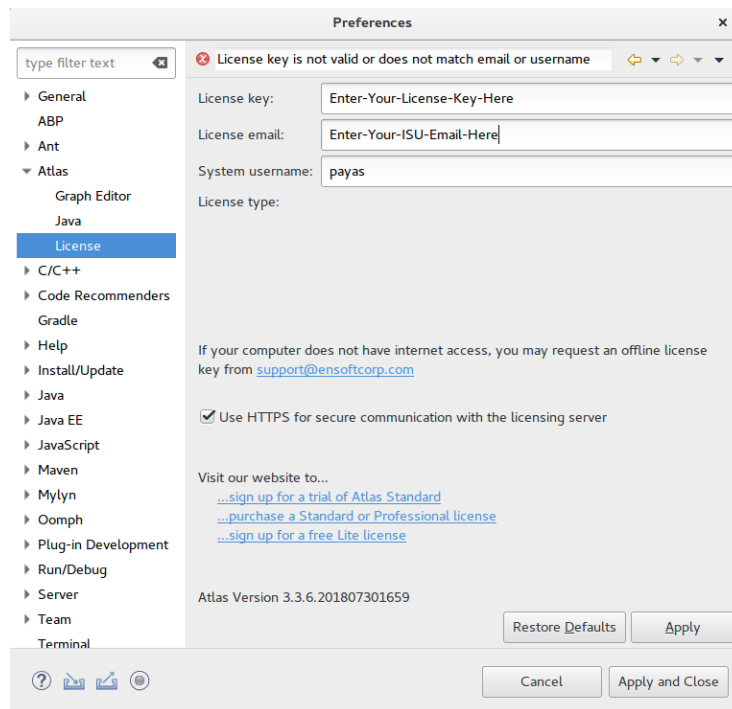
Preferences

type filter text

General
ABP
Ant
Atlas
Graph Editor
Java
License
C/C++
Code Recommenders
Gradle
Help
Install/Update
Java
Java EE
JavaScript
Maven
Mylyn
Oomph
Plug-in Development
Run/Debug
Server
Team
Terminal

License key is not valid or does not match email or username

License key: Enter-Your-License-Key-Here
License email: Enter-Your-ISU-Email-Here
System username: payas
License type:

If your computer does not have internet access, you may request an offline license key from support@ensoftcorp.com

Use HTTPS for secure communication with the licensing server

Visit our website to...
...sign up for a trial of Atlas Standard
...purchase a Standard or Professional license
...sign up for a free Lite license

Atlas Version 3.3.6.201807301659

Restore Defaults
Apply

Cancel
Apply and Close